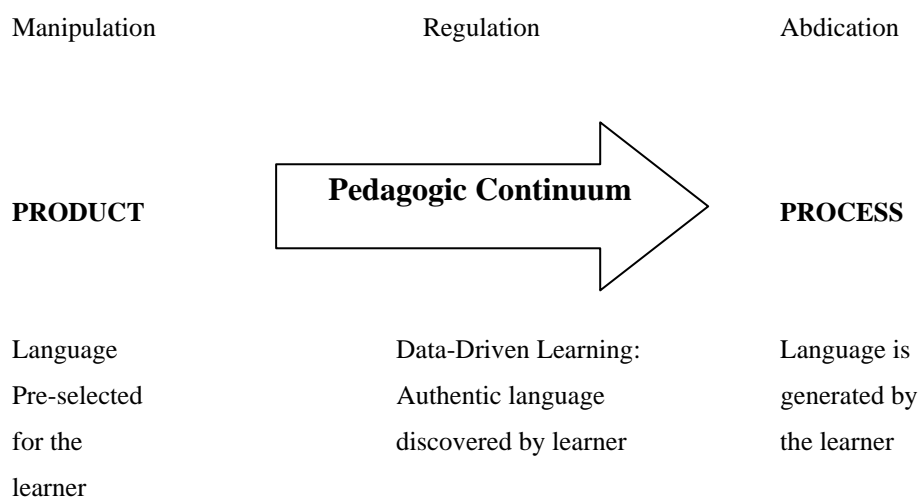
Manipulation

Regulation

Abdication

PRODUCT

Pedagogic Continuum

PROCESS

Language Pre-selected for the learner

Data-Driven Learning: Authentic language discovered by learner

Language is generated by the learner